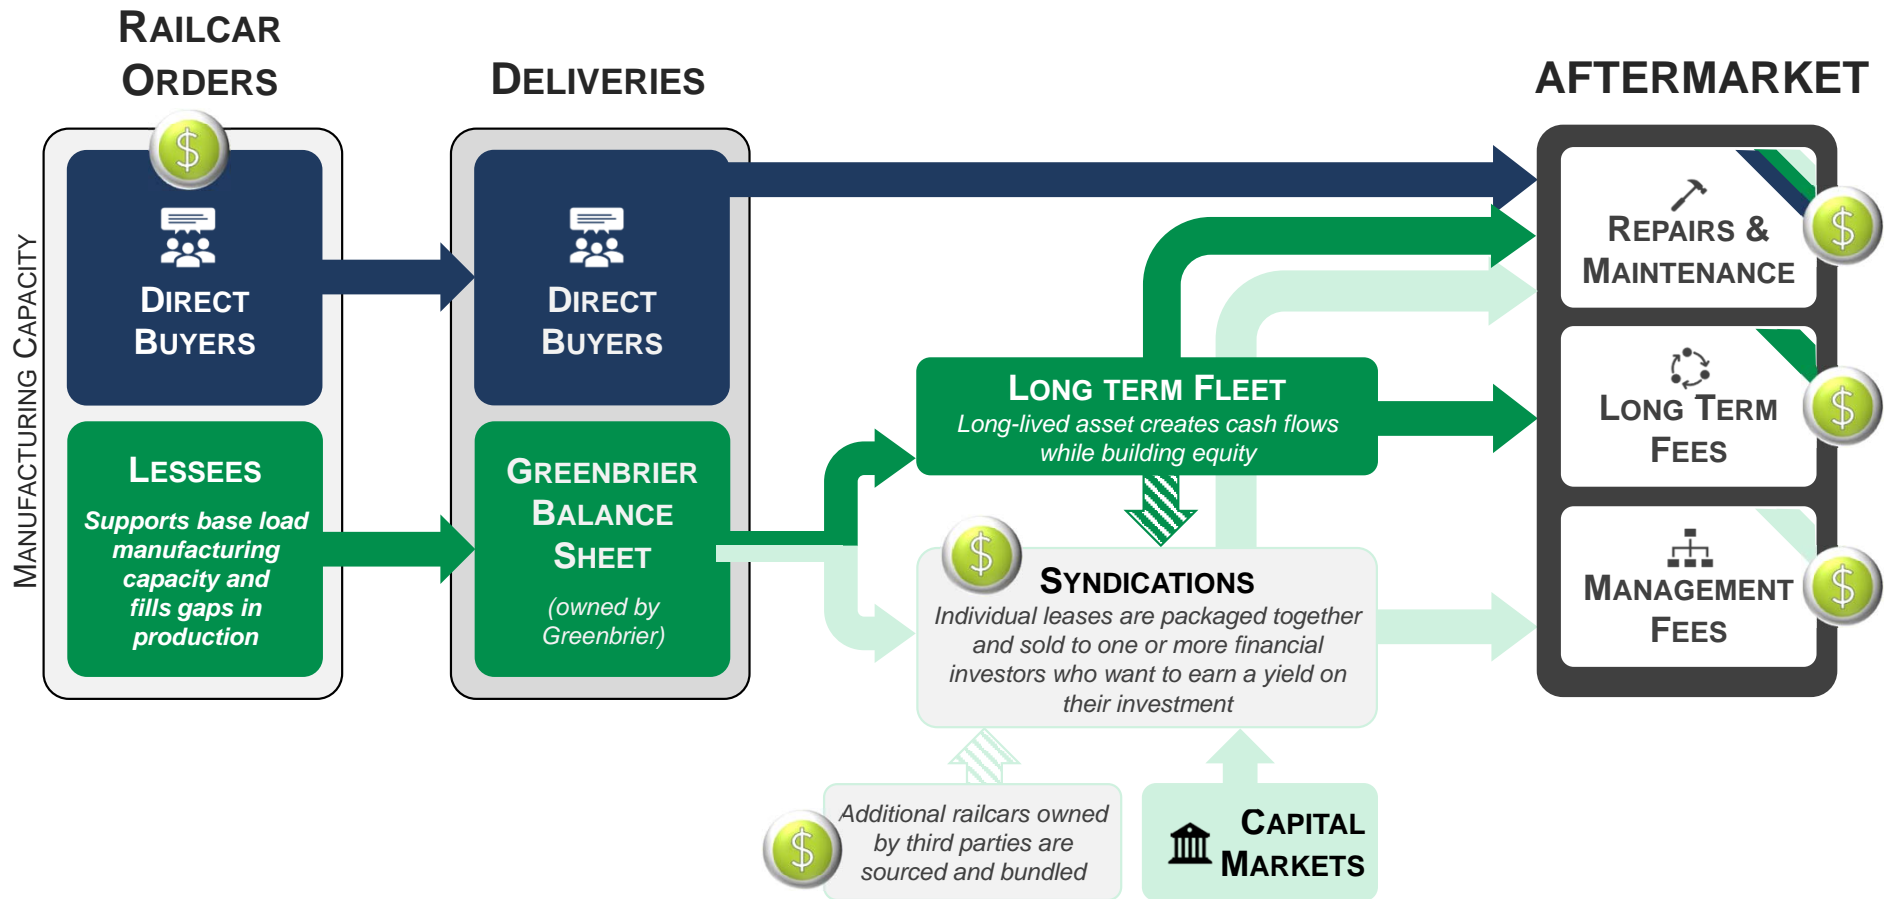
RAILCAR ORDERS

DELIVERIES

AFTERMARKET

MANUFACTURING CAPACITY

$

DIRECT BUYERS

LESSEES

Supports base load manufacturing capacity and fills gaps in production

DIRECT BUYERS

GREENBRIER BALANCE SHEET

(owned by Greenbrier)

LONG TERM FLEET

Long-lived asset creates cash flows while building equity

$

SYNDICATIONS

Individual leases are packaged together and sold to one or more financial investors who want to earn a yield on their investment

$

Additional railcars owned by third parties are sourced and bundled

CAPITAL MARKETS

REPAIRS & MAINTENANCE

$

LONG TERM FEES

$

MANAGEMENT FEES

$